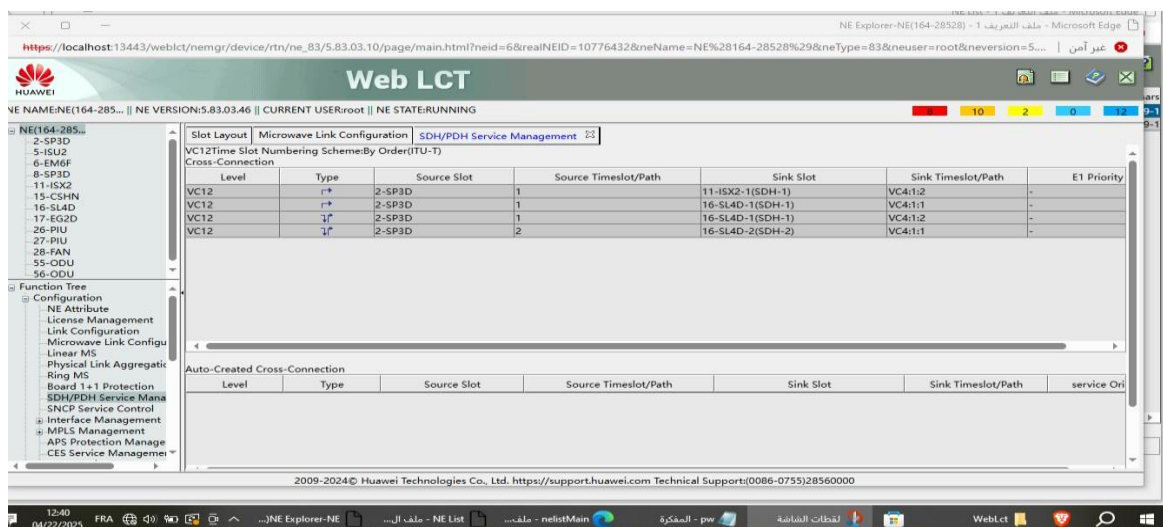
NE Explorer-NE(164-28528) - ملف التعريف 1 - Microsoft Edge

https://localhost:13443/weblct/nemgr/device/rtn/ne_83/5.83.03.10/page/main.html?neid=6&realNEID=10776432&neName=NE%28164-28528%29&neType=83&neuser=root&neversion=5.... | غير آمن

HUAWEI

Web LCT

NE NAME:NE(164-285... || NE VERSION:5.83.03.46 || CURRENT USER:root || NE STATE:RUNNING

8 10 2 0 12

NE(164-285...
2-SP3D
5-ISU2
6-EM6F
8-SP3D
11-ISX2
15-CSHN
16-SL4D
17-EG2D
26-PIU
27-PIU
28-FAN
55-ODU
56-ODU

Function Tree
Configuration
NE Attribute
License Management
Link Configuration
Microwave Link Configu
Linear MS
Physical Link Aggregatic
Ring MS
Board 1+1 Protection
SDH/PDH Service Mana
SNCP Service Control
Interface Management
MPLS Management
APS Protection Manage
CES Service Managemer

Slot Layout | Microwave Link Configuration | SDH/PDH Service Management

VC12Time Slot Numbering Scheme:By Order(ITU-T)
Cross-Connection

| Level | Type | Source Slot | Source Timeslot/Path | Sink Slot | Sink Timeslot/Path | E1 Priority |
|---|---|---|---|---|---|---|
| VC12 | | 2-SP3D | 1 | 11-ISX2-1(SDH-1) | VC4:1:2 | - |
| VC12 | | 2-SP3D | 1 | 16-SL4D-1(SDH-1) | VC4:1:1 | - |
| VC12 | | 2-SP3D | 1 | 16-SL4D-1(SDH-1) | VC4:1:2 | - |
| VC12 | | 2-SP3D | 2 | 16-SL4D-2(SDH-2) | VC4:1:1 | - |

Auto-Created Cross-Connection

| Level | Type | Source Slot | Source Timeslot/Path | Sink Slot | Sink Timeslot/Path | service Ori |
|---|---|---|---|---|---|---|

2009-2024© Huawei Technologies Co., Ltd. https://support.huawei.com Technical Support:(0086-0755)28560000

12:40 04/22/2025 FRA ...)NE Explorer-NE ...ملف ال - NE List ...ملف - nelistMain المفكرة - pw لقطات الشاشة WebLct